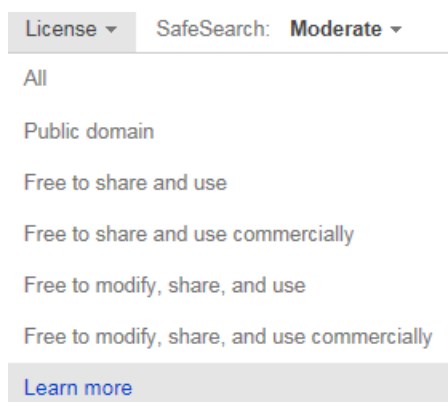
License ▾ SafeSearch: **Moderate** ▾

All

Public domain

Free to share and use

Free to share and use commercially

Free to modify, share, and use

Free to modify, share, and use commercially

Learn more